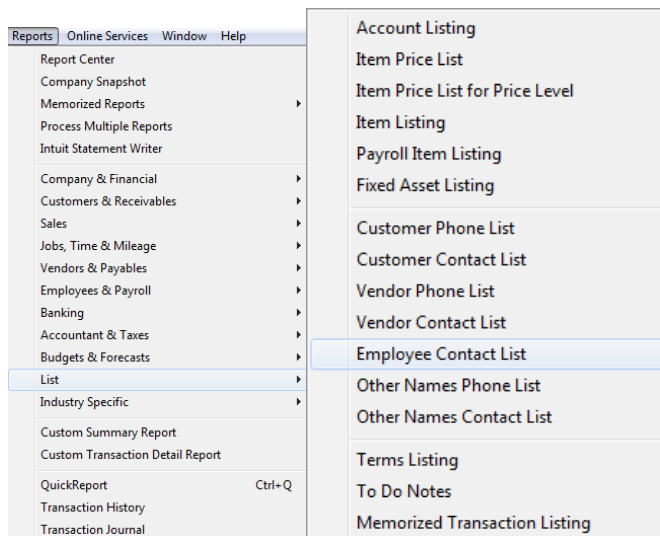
Reports Online Services Window Help

Report Center
Company Snapshot
Memorized Reports
Process Multiple Reports
Intuit Statement Writer

Company & Financial
Customers & Receivables
Sales
Jobs, Time & Mileage
Vendors & Payables
Employees & Payroll
Banking
Accountant & Taxes
Budgets & Forecasts
List
Industry Specific

Custom Summary Report
Custom Transaction Detail Report

QuickReport Ctrl+Q
Transaction History
Transaction Journal

Account Listing
Item Price List
Item Price List for Price Level
Item Listing
Payroll Item Listing
Fixed Asset Listing

Customer Phone List
Customer Contact List
Vendor Phone List
Vendor Contact List
Employee Contact List
Other Names Phone List
Other Names Contact List

Terms Listing
To Do Notes
Memorized Transaction Listing